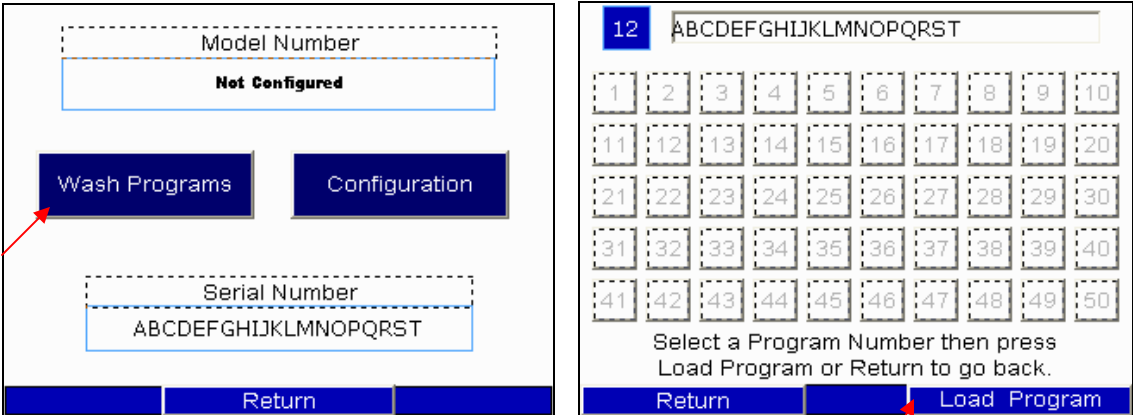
Model Number

Not Configured

Wash Programs

Configuration

Serial Number

ABCDEFGHIJKLMNOPQRST

Return

12 ABCDEFGHIJKLMNOPQRST

| 1 | 2 | 3 | 4 | 5 | 6 | 7 | 8 | 9 | 10 |
|---|---|---|---|---|---|---|---|---|---|
| 11 | 12 | 13 | 14 | 15 | 16 | 17 | 18 | 19 | 20 |
| 21 | 22 | 23 | 24 | 25 | 26 | 27 | 28 | 29 | 30 |
| 31 | 32 | 33 | 34 | 35 | 36 | 37 | 38 | 39 | 40 |
| 41 | 42 | 43 | 44 | 45 | 46 | 47 | 48 | 49 | 50 |

Select a Program Number then press Load Program or Return to go back.

Return

Load Program